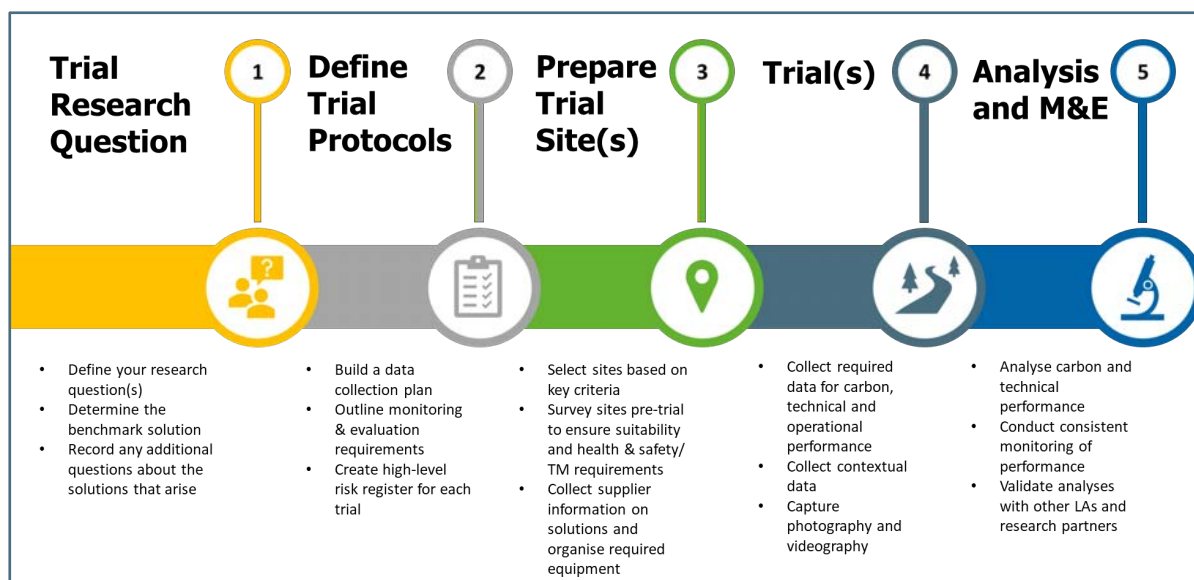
Trial Research Question

1

Define Trial Protocols

2

Prepare Trial Site(s)

3

Trial(s)

4

Analysis and M&E

5

- Define your research question(s)
- Determine the benchmark solution
- Record any additional questions about the solutions that arise

- Build a data collection plan
- Outline monitoring & evaluation requirements
- Create high-level risk register for each trial

- Select sites based on key criteria
- Survey sites pre-trial to ensure suitability and health & safety/ TM requirements
- Collect supplier information on solutions and organise required equipment

- Collect required data for carbon, technical and operational performance
- Collect contextual data
- Capture photography and videography

- Analyse carbon and technical performance
- Conduct consistent monitoring of performance
- Validate analyses with other LAs and research partners